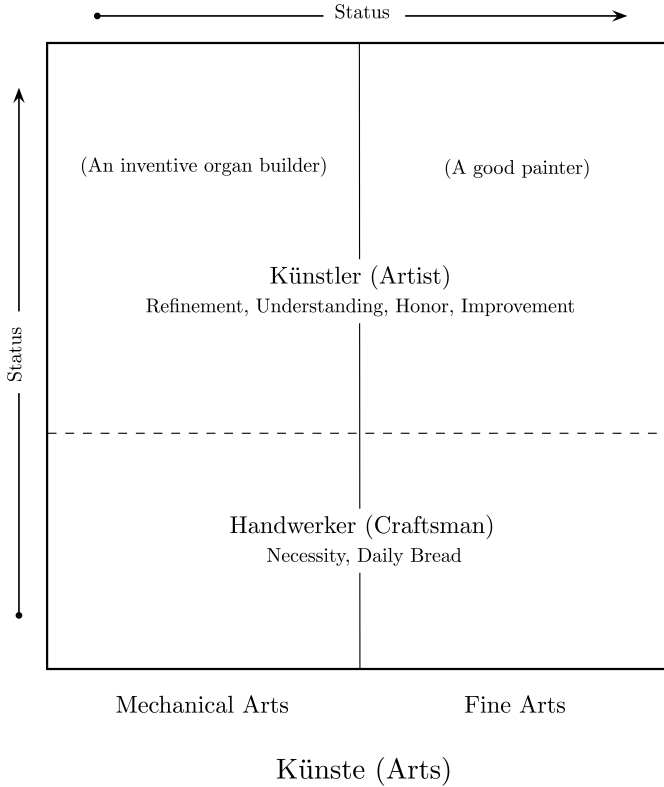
Status

Status

(An inventive organ builder)

(A good painter)

Künstler (Artist)
Refinement, Understanding, Honor, Improvement

Handwerker (Craftsman)
Necessity, Daily Bread

Mechanical Arts

Fine Arts

Künste (Arts)